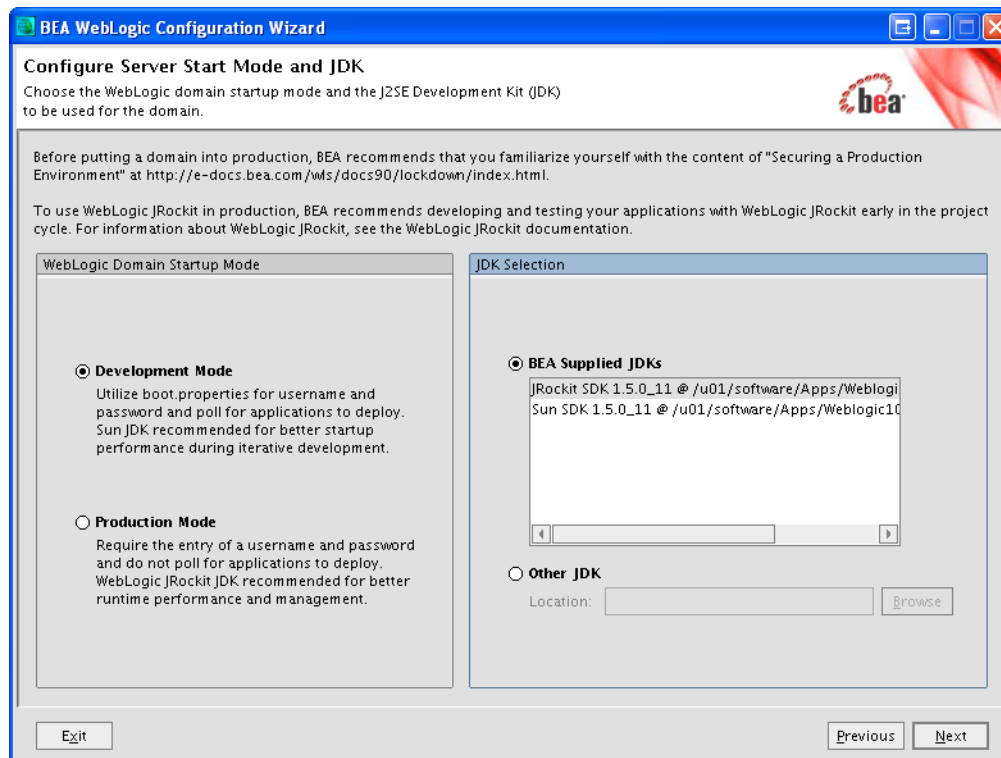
BEA WebLogic Configuration Wizard

Configure Server Start Mode and JDK
Choose the WebLogic domain startup mode and the J2SE Development Kit (JDK) to be used for the domain.

bea

Before putting a domain into production, BEA recommends that you familiarize yourself with the content of "Securing a Production Environment" at http://e-docs.bea.com/wls/docs90/lockdown/index.html.

To use WebLogic JRockit in production, BEA recommends developing and testing your applications with WebLogic JRockit early in the project cycle. For information about WebLogic JRockit, see the WebLogic JRockit documentation.

WebLogic Domain Startup Mode

Development Mode
Utilize boot.properties for username and password and poll for applications to deploy. Sun JDK recommended for better startup performance during iterative development.

Production Mode
Require the entry of a username and password and do not poll for applications to deploy. WebLogic JRockit JDK recommended for better runtime performance and management.

JDK Selection

BEA Supplied JDKs
JRockit SDK 1.5.0_11 @ /u01/software/Apps/Weblogi
Sun SDK 1.5.0_11 @ /u01/software/Apps/Weblogic10

Other JDK
Location:
Browse

Exit
Previous
Next